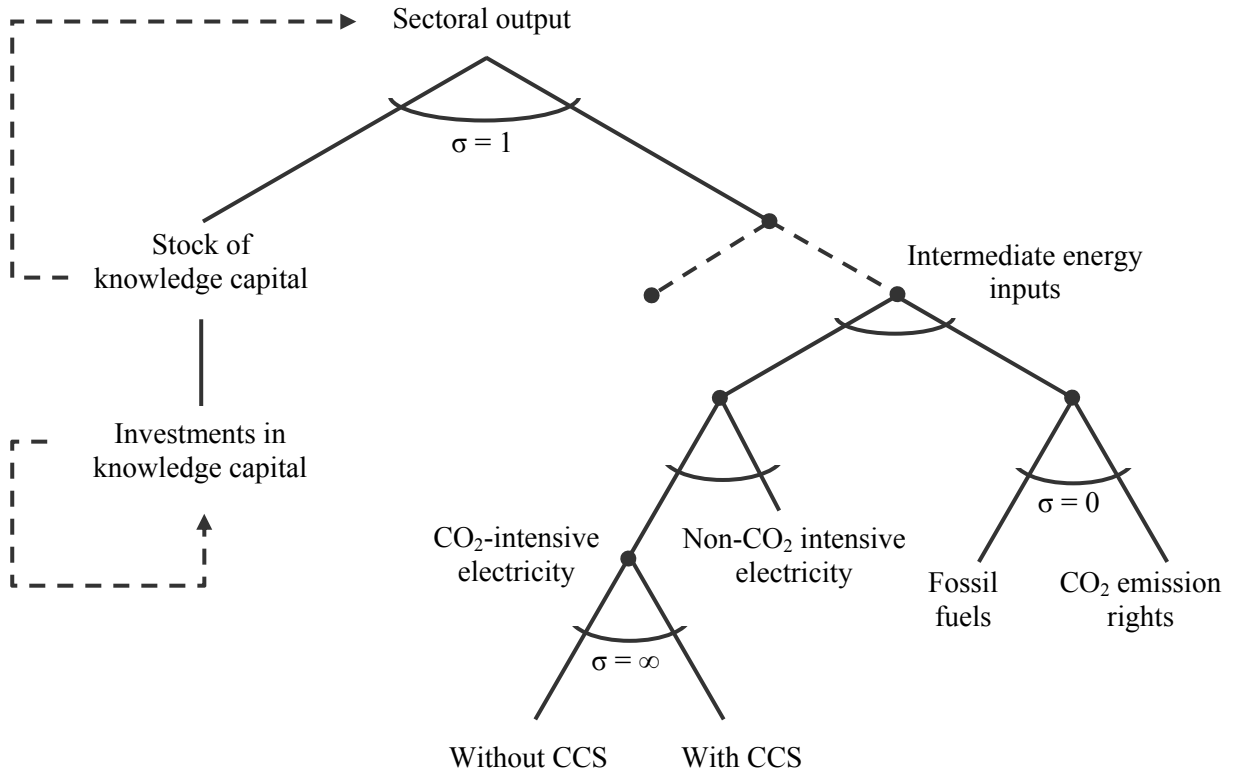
Sectoral output

$\sigma = 1$

Stock of knowledge capital

Intermediate energy inputs

Investments in knowledge capital

$CO_2$-intensive electricity

Non-$CO_2$ intensive electricity

$\sigma = 0$

Fossil fuels

$CO_2$ emission rights

$\sigma = \infty$

Without CCS

With CCS